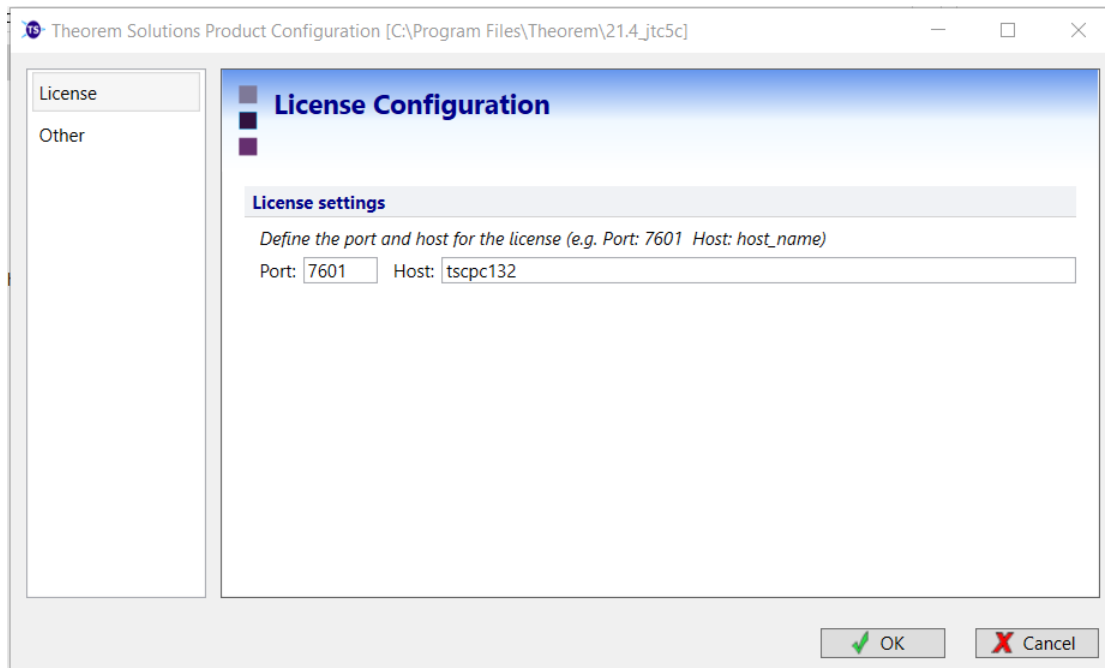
Theorem Solutions Product Configuration [C:\Program Files\Theorem\21.4_jtc5c]

License
Other

License Configuration

License settings

Define the port and host for the license (e.g. Port: 7601 Host: host_name)

Port: 7601 Host: tscpc132

OK
Cancel